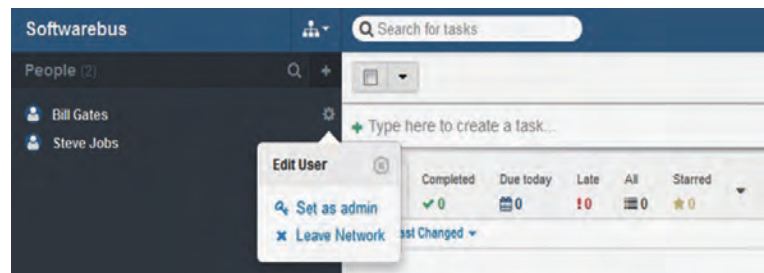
Softwarebus

Search for tasks

People (2)

Bill Gates

Steve Jobs

Type here to create a task...

Edit User

Set as admin

Leave Network

Completed
0

Due today
0

Late
0

All
0

Starred
0

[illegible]st Changed